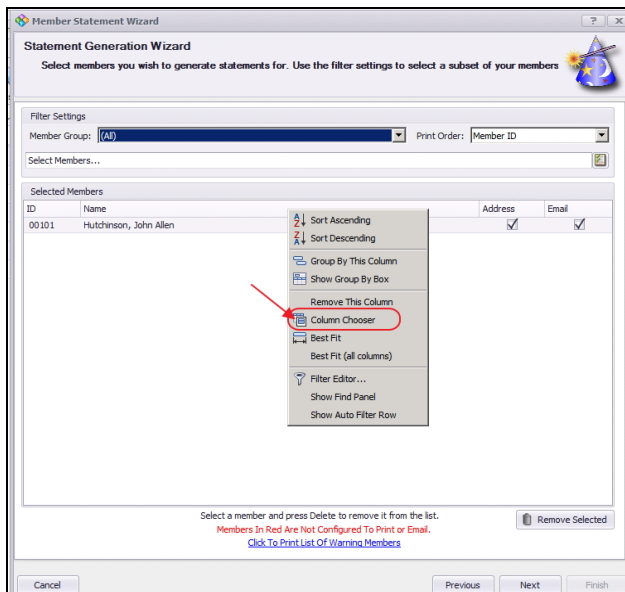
Member Statement Wizard

? X

Statement Generation Wizard

Select members you wish to generate statements for. Use the filter settings to select a subset of your members

Filter Settings

Member Group: (All)

Print Order: Member ID

Select Members...

Selected Members

| ID | Name | Address | Email |
|---|---|---|---|
| 00101 | Hutchinson, John Allen | ✓ | ✓ |

Sort Ascending
Sort Descending
Group By This Column
Show Group By Box
Remove This Column
Column Chooser
Best Fit
Best Fit (all columns)
Filter Editor...
Show Find Panel
Show Auto Filter Row

Select a member and press Delete to remove it from the list.
Members In Red Are Not Configured To Print or Email.
Click To Print List Of Warning Members

Remove Selected

Cancel

Previous

Next

Finish